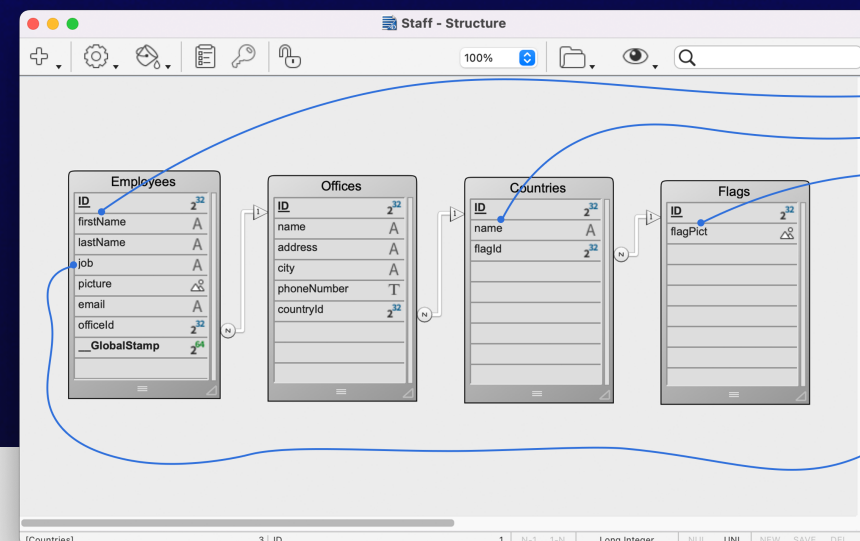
Staff - Structure

100%

Employees

| | |
|---|---|
| ID | $2^{32}$ |
| firstName | A |
| lastName | A |
| job | A |
| picture | |
| email | A |
| officeId | $2^{32}$ |
| __GlobalStamp | $2^{64}$ |

Offices

| | |
|---|---|
| ID | $2^{32}$ |
| name | A |
| address | A |
| city | A |
| phoneNumber | T |
| countryId | $2^{32}$ |

Countries

| | |
|---|---|
| ID | $2^{32}$ |
| name | A |
| flagId | $2^{32}$ |

Flags

| | |
|---|---|
| ID | $2^{32}$ |
| flagPict | |

1 N 1 N 1 N

[Countries] 3 ID 1 N-1 1-N Long Integer NUL UNI NEW SAVE DEL